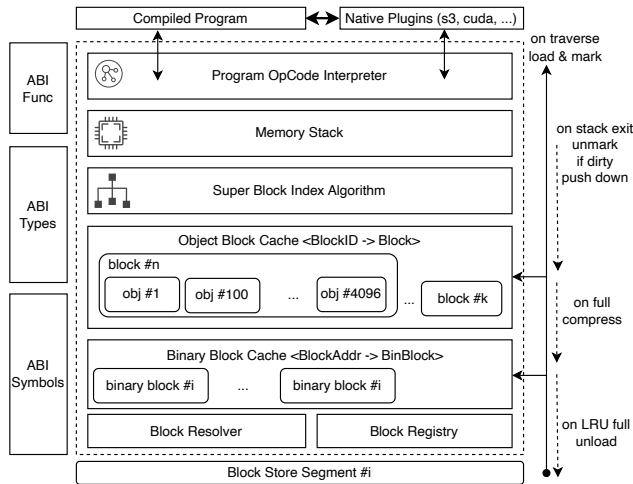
Compiled Program

Native Plugins (s3, cuda, ...)

ABI Func

ABI Types

ABI Symbols

Program OpCode Interpreter

Memory Stack

Super Block Index Algorithm

Object Block Cache <BlockID -> Block>

block #n

obj #1

obj #100

...

obj #4096

...

block #k

Binary Block Cache <BlockAddr -> BinBlock>

binary block #i

...

binary block #i

Block Resolver

Block Registry

Block Store Segment #i

on traverse load & mark

on stack exit unmark if dirty push down

on full compress

on LRU full unload